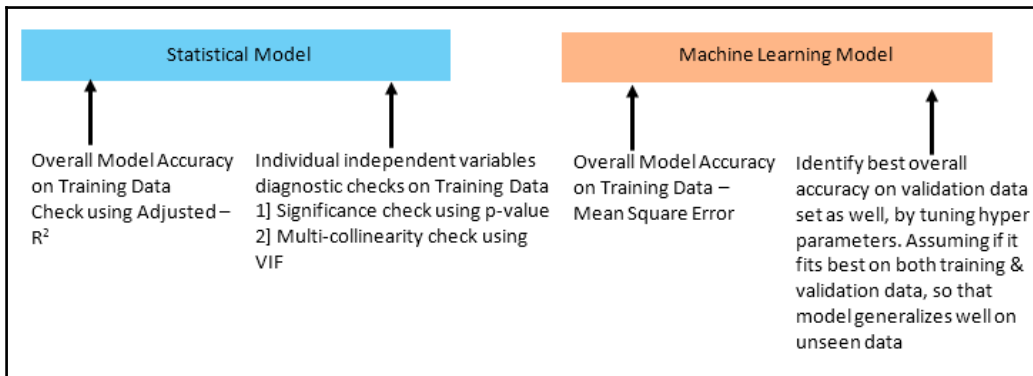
Statistical Model

Overall Model Accuracy on Training Data Check using Adjusted – $R^2$

Individual independent variables diagnostic checks on Training Data
1] Significance check using p-value
2] Multi-collinearity check using VIF

Machine Learning Model

Overall Model Accuracy on Training Data – Mean Square Error

Identify best overall accuracy on validation data set as well, by tuning hyper parameters. Assuming if it fits best on both training & validation data, so that model generalizes well on unseen data